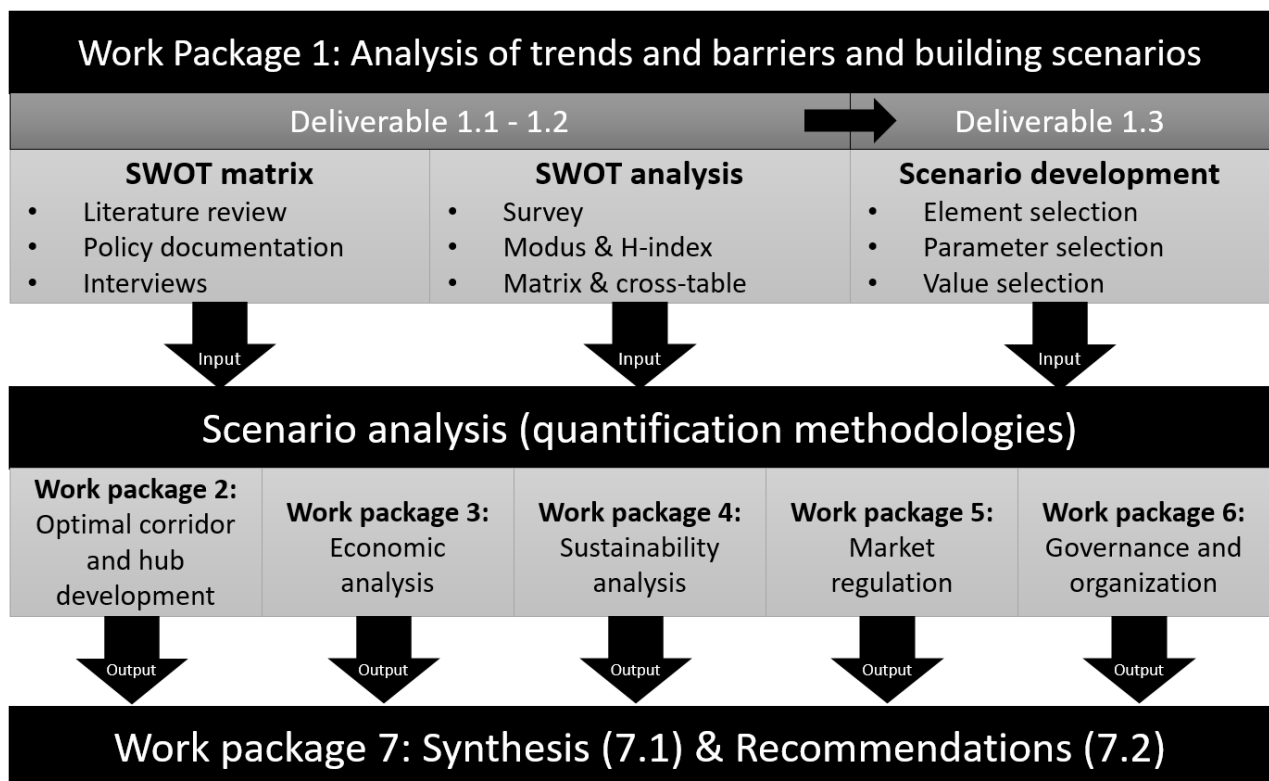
Work Package 1: Analysis of trends and barriers and building scenarios

Deliverable 1.1 - 1.2

Deliverable 1.3

**SWOT matrix**
- Literature review
- Policy documentation
- Interviews

**SWOT analysis**
- Survey
- Modus & H-index
- Matrix & cross-table

**Scenario development**
- Element selection
- Parameter selection
- Value selection

Input

Input

Input

Scenario analysis (quantification methodologies)

**Work package 2:** Optimal corridor and hub development

**Work package 3:** Economic analysis

**Work package 4:** Sustainability analysis

**Work package 5:** Market regulation

**Work package 6:** Governance and organization

Output

Output

Output

Output

Output

Work package 7: Synthesis (7.1) & Recommendations (7.2)